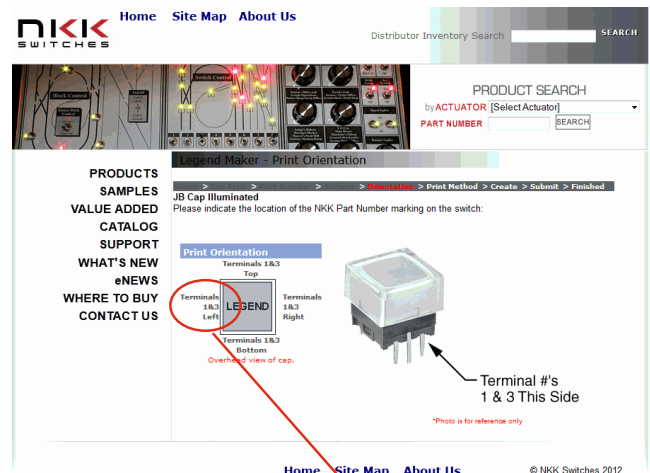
NKK SWITCHES

Home Site Map About Us

Distributor Inventory Search SEARCH

PRODUCT SEARCH
by ACTUATOR [Select Actuator]
PART NUMBER SEARCH

Legend Maker - Print Orientation

> > > > Orientation > Print Method > Create > Submit > Finished

JB Cap Illuminated
Please indicate the location of the NKK Part Number marking on the switch:

PRODUCTS
SAMPLES
VALUE ADDED
CATALOG
SUPPORT
WHAT'S NEW
eNEWS
WHERE TO BUY
CONTACT US

Print Orientation

Terminals 1&3 Top

Terminals 1&3 Left

LEGEND

Terminals 1&3 Right

Terminals 1&3 Bottom

Overhead view of cap.

Terminal #'s 1 & 3 This Side

*Photo is for reference only

Home Site Map About Us

© NKK Switches 2012